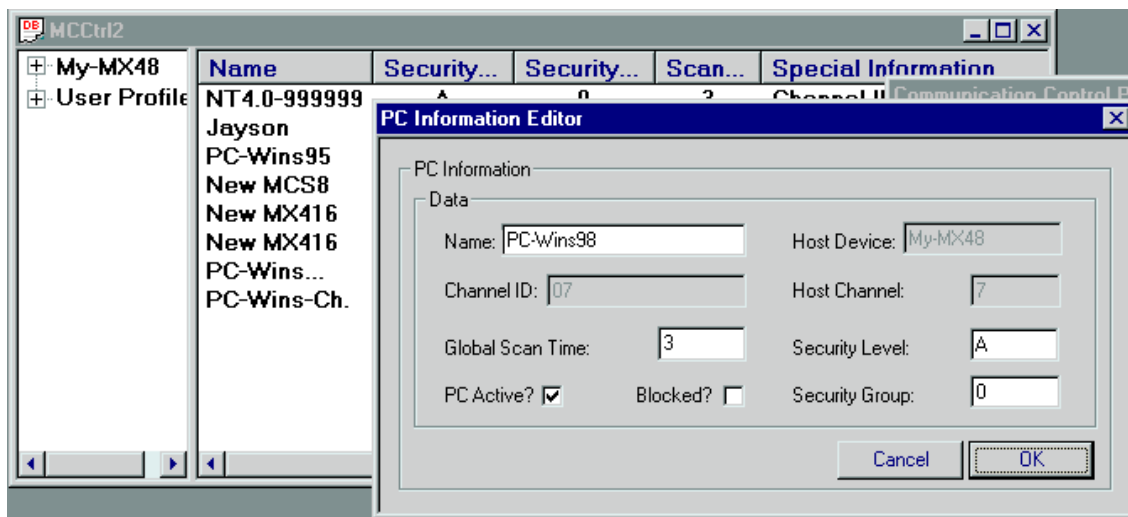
MCCtrl2

My-MX48
User Profile

| Name | Security... | Security... | Scan... | Special Information |
|---|---|---|---|---|
| NT4.0-999999 | A | 0 | 3 | Channel I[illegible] |
| Jayson | | | | |
| PC-Wins95 | | | | |
| New MCS8 | | | | |
| New MX416 | | | | |
| New MX416 | | | | |
| PC-Wins... | | | | |
| PC-Wins-Ch. | | | | |

Communication Control P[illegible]

PC Information Editor

PC Information
Data
Name: PC-Wins98
Host Device: My-MX48
Channel ID: 07
Host Channel: 7
Global Scan Time: 3
Security Level: A
PC Active? ☑
Blocked? ☐
Security Group: 0

Cancel
OK